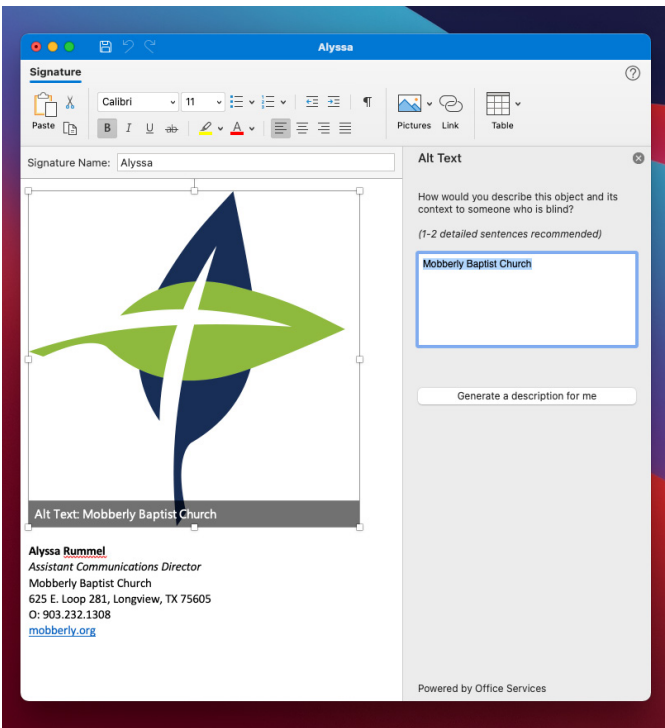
Alyssa

Signature

Paste

Calibri

11

B I U ab

Pictures Link

Table

Signature Name: Alyssa

Alt Text: Mobberly Baptist Church

**Alyssa Rummel**
*Assistant Communications Director*
Mobberly Baptist Church
625 E. Loop 281, Longview, TX 75605
O: 903.232.1308
mobberly.org

Alt Text

How would you describe this object and its context to someone who is blind?

(1-2 detailed sentences recommended)

Mobberly Baptist Church

Generate a description for me

Powered by Office Services